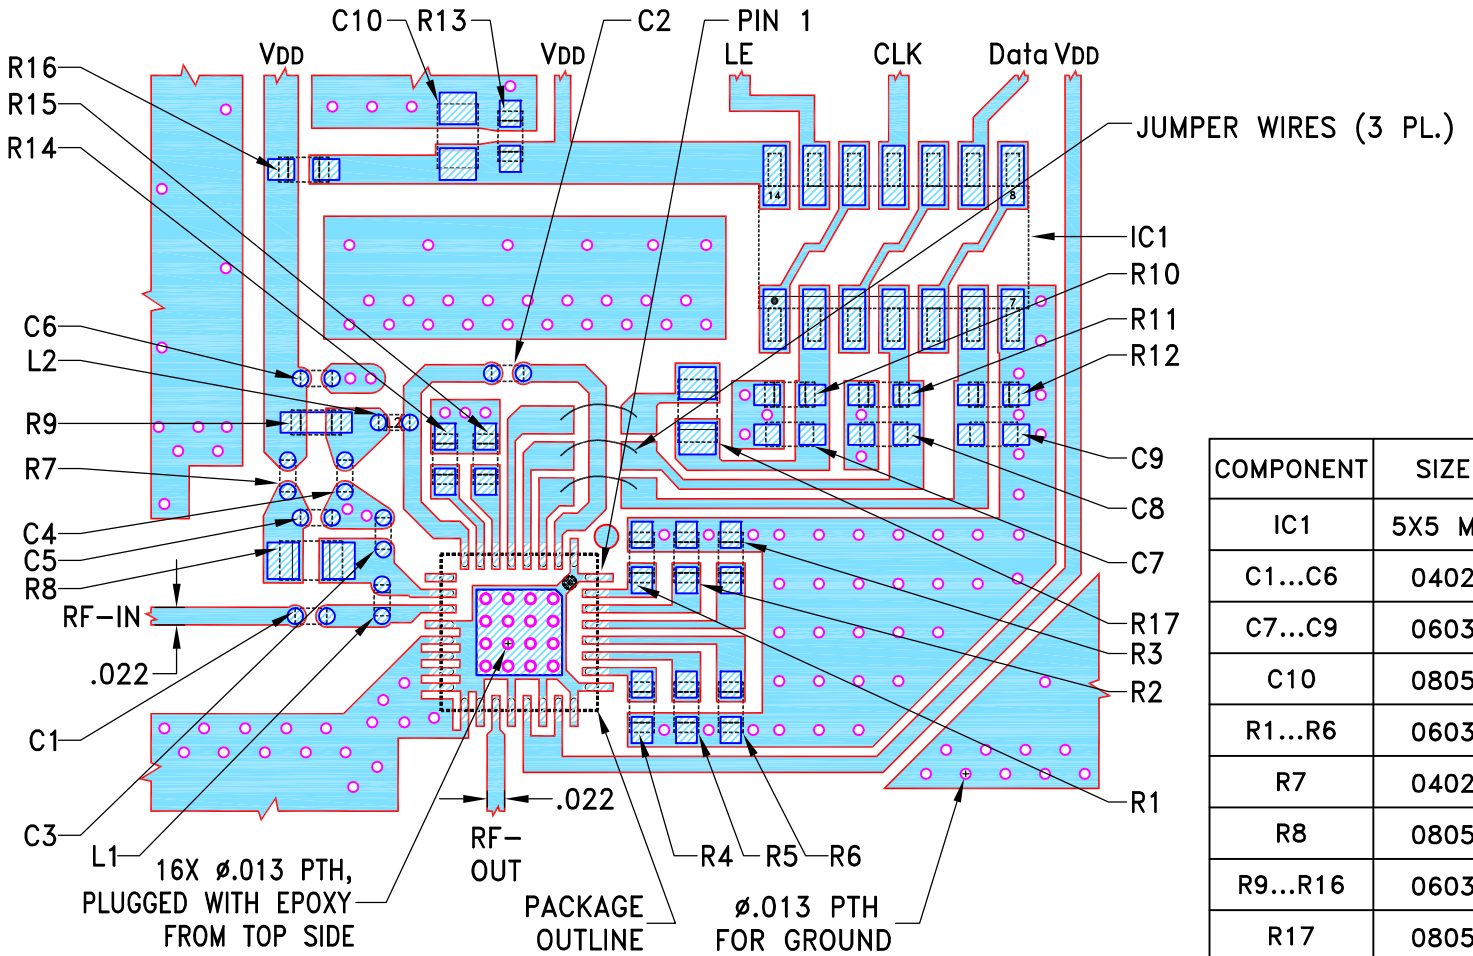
C10 R13 C2 PIN 1
VDD VDD LE CLK Data VDD
R16
R15
R14
JUMPER WIRES (3 PL.)
IC1
R10
R11
R12
C6
L2
R9
R7
C4
C5
R8
RF-IN
.022
C1
C3
L1
16X ø.013 PTH, PLUGGED WITH EPOXY FROM TOP SIDE
RF-OUT
.022
PACKAGE OUTLINE
ø.013 PTH FOR GROUND
R4 R5 R6
R1
R2
R3
R17
C7
C8
C9
14
8
7

| COMPONENT | SIZE |
|---|---|
| IC1 | 5X5 M |
| C1...C6 | 0402 |
| C7...C9 | 0603 |
| C10 | 0805 |
| R1...R6 | 0603 |
| R7 | 0402 |
| R8 | 0805 |
| R9...R16 | 0603 |
| R17 | 0805 |